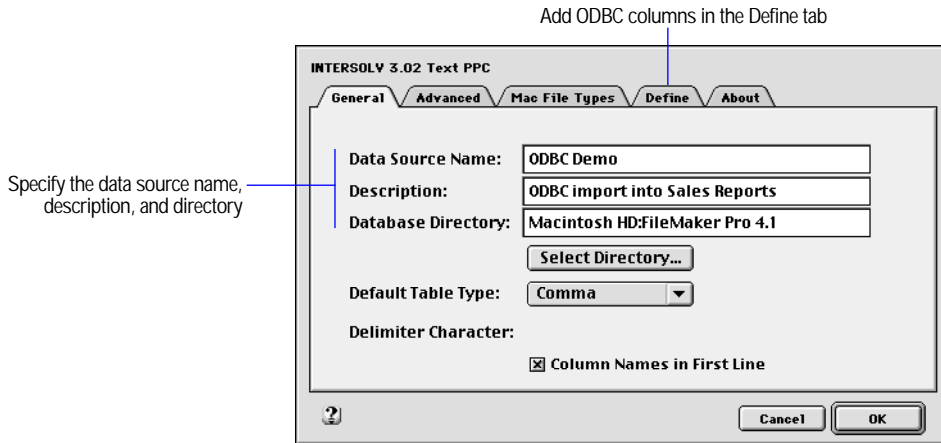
Add ODBC columns in the Define tab

INTERSOLV 3.02 Text PPC

General | Advanced | Mac File Types | Define | About

Specify the data source name, description, and directory

Data Source Name: ODBC Demo

Description: ODBC import into Sales Reports

Database Directory: Macintosh HD:FileMaker Pro 4.1

Select Directory...

Default Table Type: Comma

Delimiter Character:

☒ Column Names in First Line

?

Cancel

OK